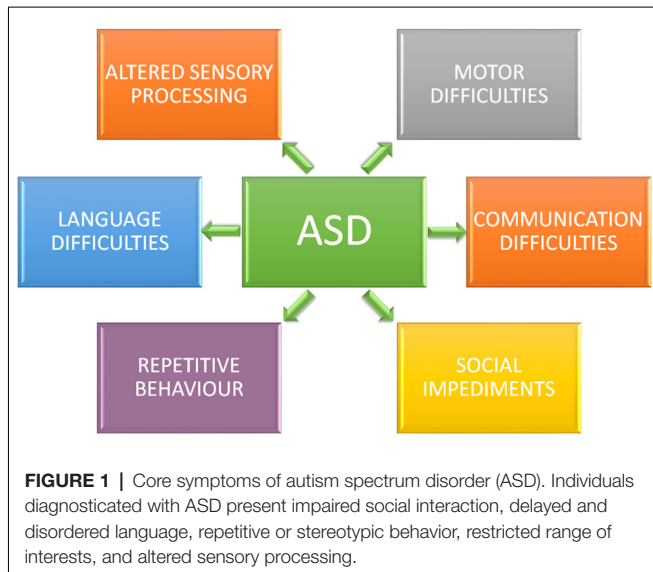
ALTERED SENSORY PROCESSING

MOTOR DIFFICULTIES

LANGUAGE DIFFICULTIES

ASD

COMMUNICATION DIFFICULTIES

REPETITIVE BEHAVIOUR

SOCIAL IMPEDIMENTS

**FIGURE 1 |** Core symptoms of autism spectrum disorder (ASD). Individuals diagnosticated with ASD present impaired social interaction, delayed and disordered language, repetitive or stereotypic behavior, restricted range of interests, and altered sensory processing.